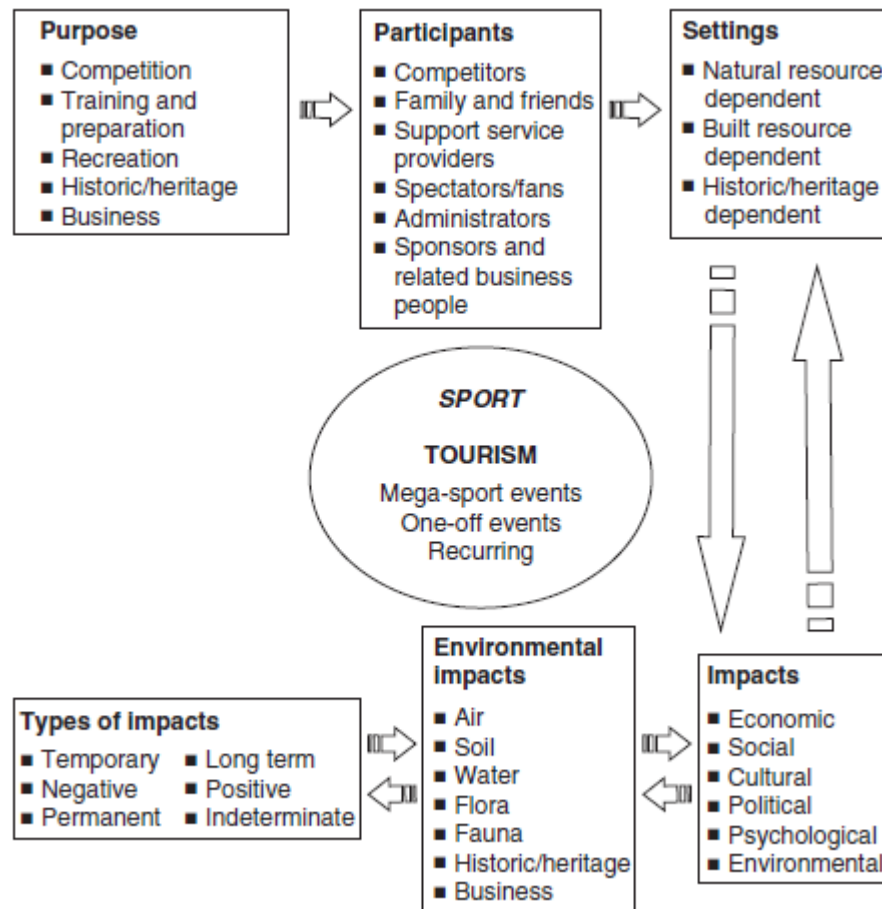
Purpose
■ Competition
■ Training and preparation
■ Recreation
■ Historic/heritage
■ Business

Participants
■ Competitors
■ Family and friends
■ Support service providers
■ Spectators/fans
■ Administrators
■ Sponsors and related business people

Settings
■ Natural resource dependent
■ Built resource dependent
■ Historic/heritage dependent

SPORT

TOURISM
Mega-sport events
One-off events
Recurring

Types of impacts
■ Temporary ■ Long term
■ Negative ■ Positive
■ Permanent ■ Indeterminate

Environmental impacts
■ Air
■ Soil
■ Water
■ Flora
■ Fauna
■ Historic/heritage
■ Business

Impacts
■ Economic
■ Social
■ Cultural
■ Political
■ Psychological
■ Environmental